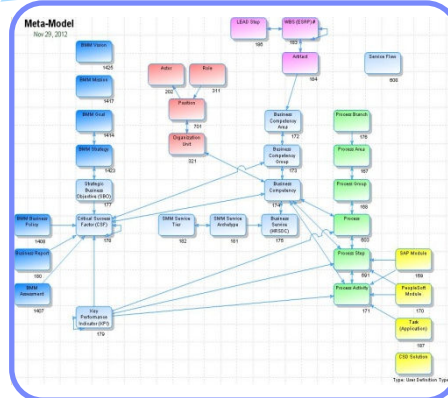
Meta-Model

Nov 29, 2012

BMM Vision

1425

BMM Mission

1417

BMM Goal

1414

BMM Strategy

1423

Strategic Business Objective (SBO)

BMM Business Policy

1408

Business Report

180

BMM Assessment

1407

Critical Success Factor (CSF)

176

Key Performance Indicator (KPI)

179

Actor

202

Role

311

Position

Organization Unit

321

LEAD Step

185

WBS (EDRP)#

183

Artifact

184

Business Competency Area

172

Business Competency Group

173

Business Competency

174

SMM Service Tier

182

SMM Service Archetype

181

Business Service (MRSBC)

178

Service Flow

806

Process Branch

178

Process Area

167

Process Group

168

Process

Process Step

SAP Module

169

PeopleSoft Module

170

Process Activity

171

Task (Application)

187

CSS Solution

Type: User Definition Type